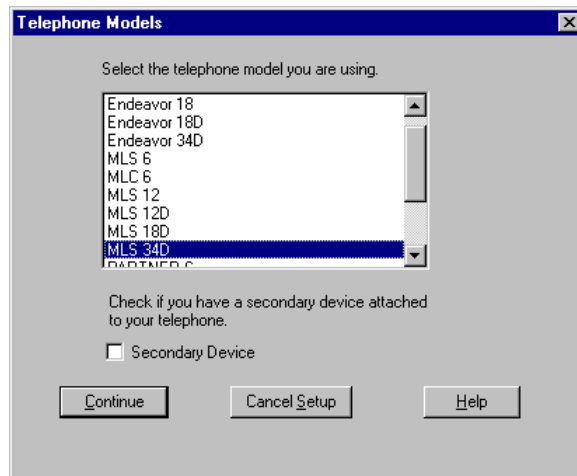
Telephone Models

Select the telephone model you are using.

Endeavor 18
Endeavor 18D
Endeavor 34D
MLS 6
MLC 6
MLS 12
MLS 12D
MLS 18D
MLS 34D
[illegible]

Check if you have a secondary device attached to your telephone.

Secondary Device

Continue

Cancel Setup

Help